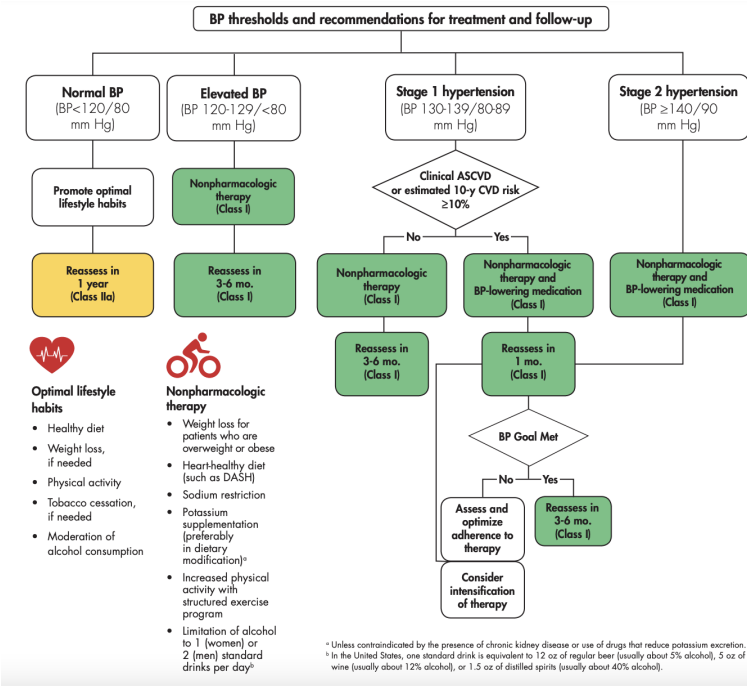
BP thresholds and recommendations for treatment and follow-up

Normal BP
(BP<120/80 mm Hg)

Elevated BP
(BP 120-129/<80 mm Hg)

Stage 1 hypertension
(BP 130-139/80-89 mm Hg)

Stage 2 hypertension
(BP ≥140/90 mm Hg)

Promote optimal lifestyle habits

Nonpharmacologic therapy
(Class I)

Clinical ASCVD or estimated 10-y CVD risk ≥10%

No

Yes

Reassess in 1 year
(Class IIa)

Reassess in 3-6 mo.
(Class I)

Nonpharmacologic therapy
(Class I)

Nonpharmacologic therapy and BP-lowering medication
(Class I)

Nonpharmacologic therapy and BP-lowering medication
(Class I)

Reassess in 3-6 mo.
(Class I)

Reassess in 1 mo.
(Class I)

BP Goal Met

No

Yes

Assess and optimize adherence to therapy

Reassess in 3-6 mo.
(Class I)

Consider intensification of therapy

Optimal lifestyle habits
• Healthy diet
• Weight loss, if needed
• Physical activity
• Tobacco cessation, if needed
• Moderation of alcohol consumption

Nonpharmacologic therapy
• Weight loss for patients who are overweight or obese
• Heart-healthy diet (such as DASH)
• Sodium restriction
• Potassium supplementation (preferably in dietary modification)$^a$
• Increased physical activity with structured exercise program
• Limitation of alcohol to 1 (women) or 2 (men) standard drinks per day$^b$

$^a$ Unless contraindicated by the presence of chronic kidney disease or use of drugs that reduce potassium excretion.
$^b$ In the United States, one standard drink is equivalent to 12 oz of regular beer (usually about 5% alcohol), 5 oz of wine (usually about 12% alcohol), or 1.5 oz of distilled spirits (usually about 40% alcohol).